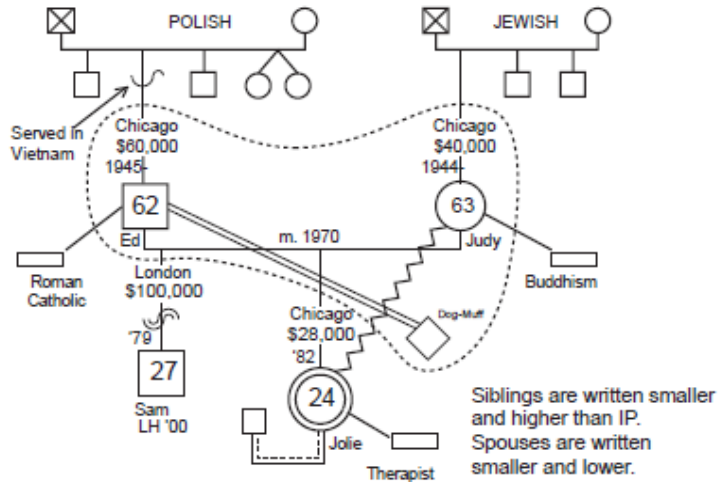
POLISH

JEWISH

Served In Vietnam

Chicago
$60,000
1945

Chicago
$40,000
1944

62

63

Ed

m. 1970

Judy

Roman Catholic

London
$100,000

Buddhism

Chicago
$28,000
'82

Dog-Muff

'79

27

24

Sam
LH '00

Jolie

Therapist

Siblings are written smaller and higher than IP. Spouses are written smaller and lower.